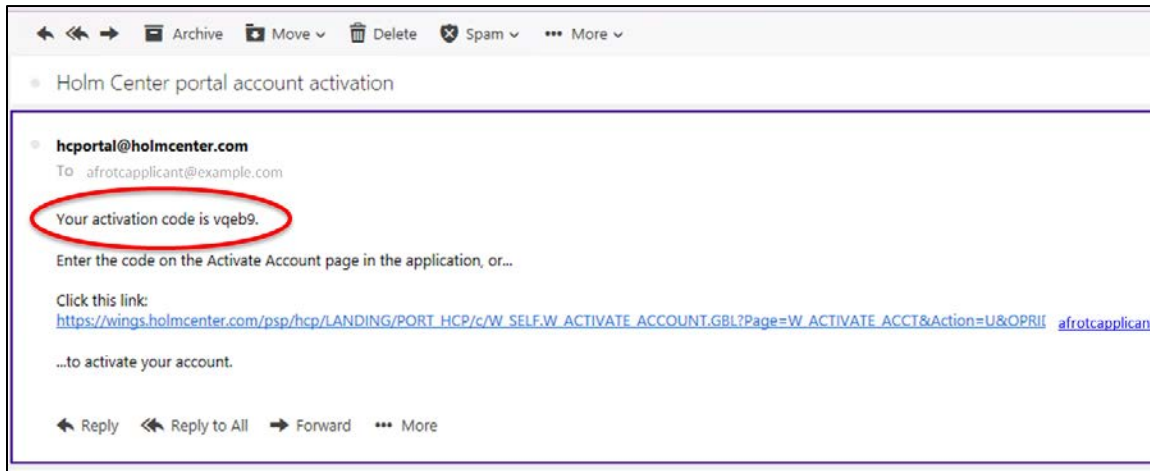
Archive Move Delete Spam More

Holm Center portal account activation

hcportal@holmcenter.com
To afrotcapplicant@example.com

Your activation code is vqeb9.

Enter the code on the Activate Account page in the application, or...

Click this link:
https://wings.holmcenter.com/psp/hcp/LANDING/PORT_HCP/c/W_SELF.W_ACTIVATE_ACCOUNT.GBL?Page=W_ACTIVATE_ACCT&Action=U&OPRI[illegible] afrotcapplican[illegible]

...to activate your account.

Reply Reply to All Forward More